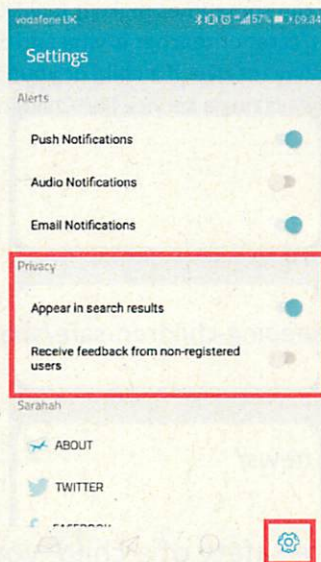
vodafone UK 57% 09:34

Settings

Alerts

Push Notifications

Audio Notifications

Email Notifications

Privacy

Appear in search results

Receive feedback from non-registered users

Sarahah

ABOUT

TWITTER

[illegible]